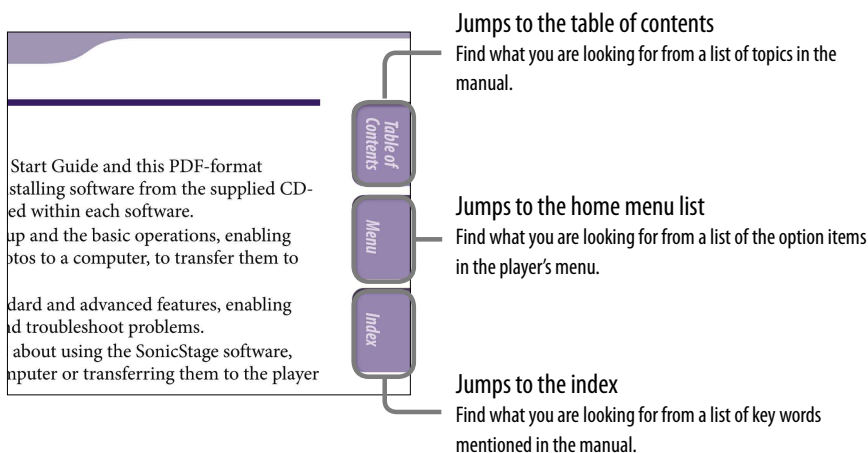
Start Guide and this PDF-format
stalling software from the supplied CD-
ed within each software.
up and the basic operations, enabling
otos to a computer, to transfer them to

dard and advanced features, enabling
d troubleshoot problems.
about using the SonicStage software,
mputer or transferring them to the player

Table of Contents

Menu

Index

Jumps to the table of contents
Find what you are looking for from a list of topics in the manual.

Jumps to the home menu list
Find what you are looking for from a list of the option items in the player's menu.

Jumps to the index
Find what you are looking for from a list of key words mentioned in the manual.